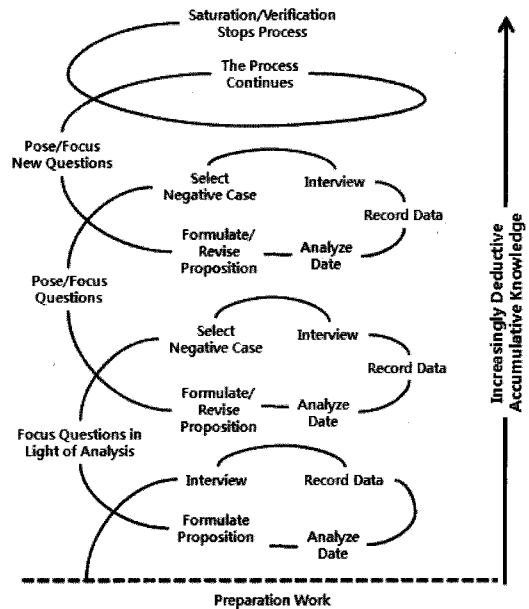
Saturation/Verification
Stops Process

The Process
Continues

Pose/Focus
New Questions

Select
Negative Case

Interview

Record Data

Formulate/
Revise
Proposition

Analyze
Date

Pose/Focus
Questions

Select
Negative Case

Interview

Record Data

Formulate/
Revise
Proposition

Analyze
Date

Focus Questions in
Light of Analysis

Interview

Record Data

Formulate
Proposition

Analyze
Date

Preparation Work

Increasingly Deductive
Accumulative Knowledge